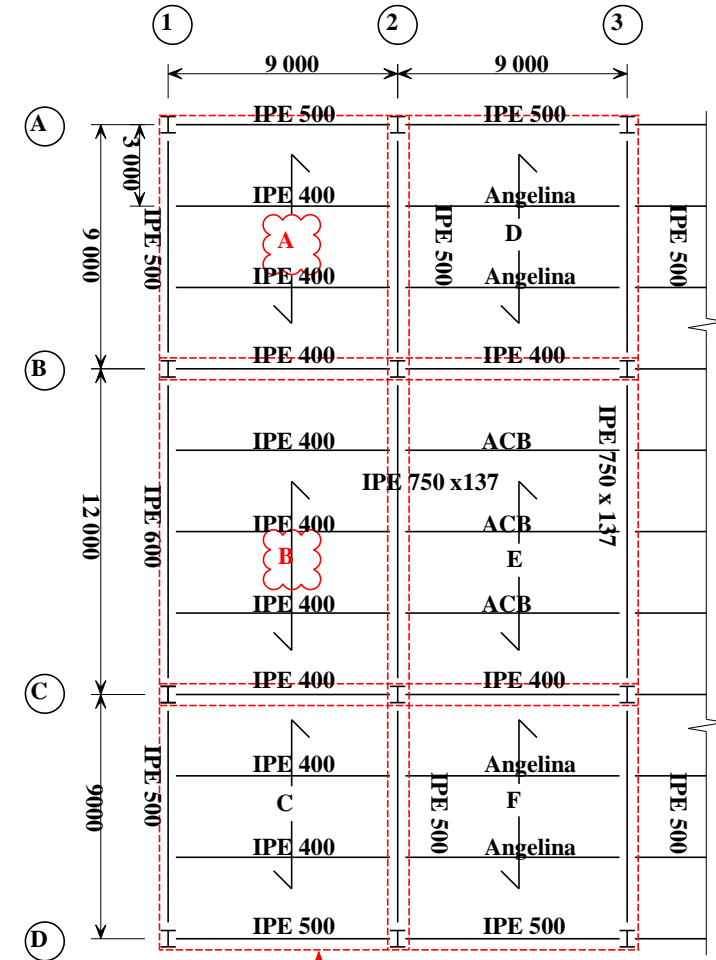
1
2
3
9 000
9 000
A
B
C
D
3 000
9 000
12 000
9000
IPE 500
IPE 500
IPE 400
Angelina
IPE 500
A
D
IPE 500
IPE 500
IPE 400
Angelina
IPE 400
IPE 400
IPE 400
ACB
IPE 750 x137
IPE 750 x 137
IPE 600
IPE 400
ACB
B
E
IPE 400
ACB
IPE 400
IPE 400
IPE 400
Angelina
IPE 500
C
F
IPE 500
IPE 500
IPE 400
Angelina
IPE 500
IPE 500